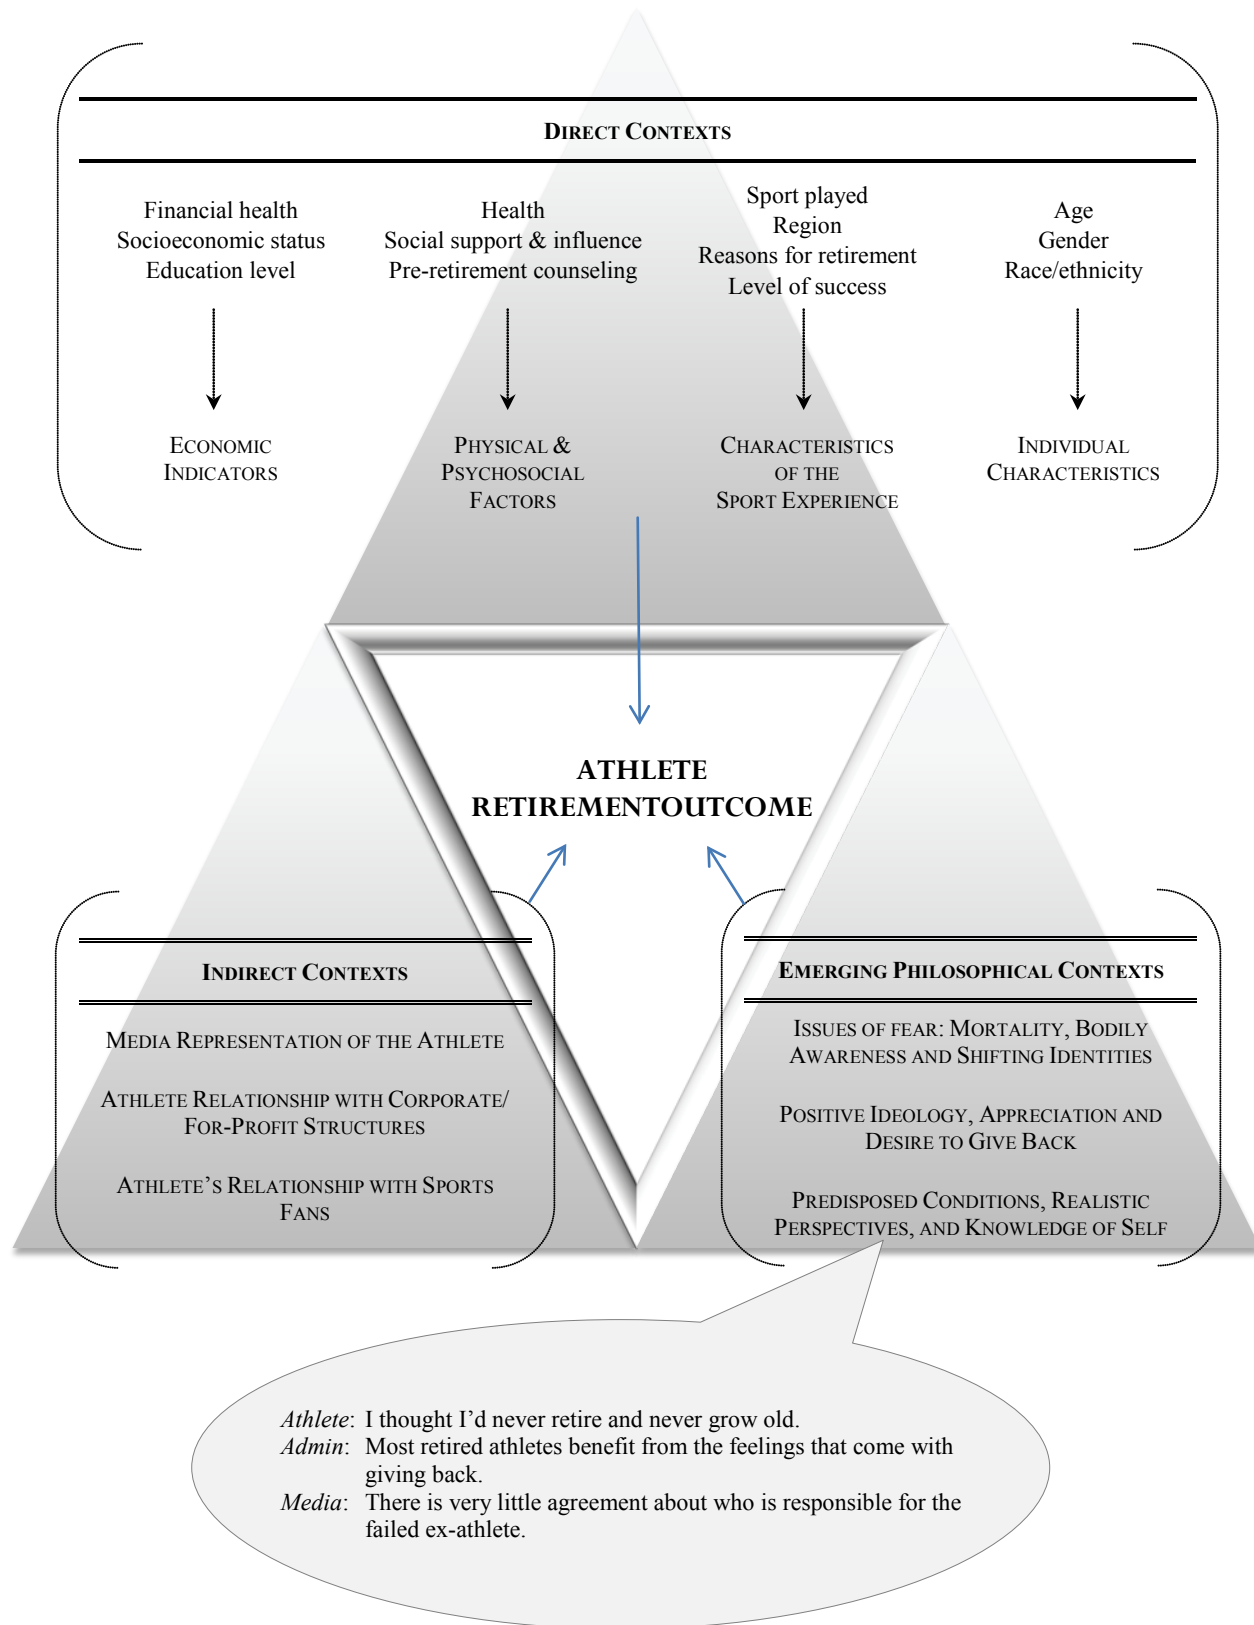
DIRECT CONTEXTS

Financial health
Socioeconomic status
Education level

Health
Social support & influence
Pre-retirement counseling

Sport played
Region
Reasons for retirement
Level of success

Age
Gender
Race/ethnicity

ECONOMIC INDICATORS

PHYSICAL & PSYCHOSOCIAL FACTORS

CHARACTERISTICS OF THE SPORT EXPERIENCE

INDIVIDUAL CHARACTERISTICS

ATHLETE RETIREMENTOUTCOME

INDIRECT CONTEXTS

MEDIA REPRESENTATION OF THE ATHLETE

ATHLETE RELATIONSHIP WITH CORPORATE/ FOR-PROFIT STRUCTURES

ATHLETE'S RELATIONSHIP WITH SPORTS FANS

EMERGING PHILOSOPHICAL CONTEXTS

ISSUES OF FEAR: MORTALITY, BODILY AWARENESS AND SHIFTING IDENTITIES

POSITIVE IDEOLOGY, APPRECIATION AND DESIRE TO GIVE BACK

PREDISPOSED CONDITIONS, REALISTIC PERSPECTIVES, AND KNOWLEDGE OF SELF

Athlete: I thought I'd never retire and never grow old.
Admin: Most retired athletes benefit from the feelings that come with giving back.
Media: There is very little agreement about who is responsible for the failed ex-athlete.